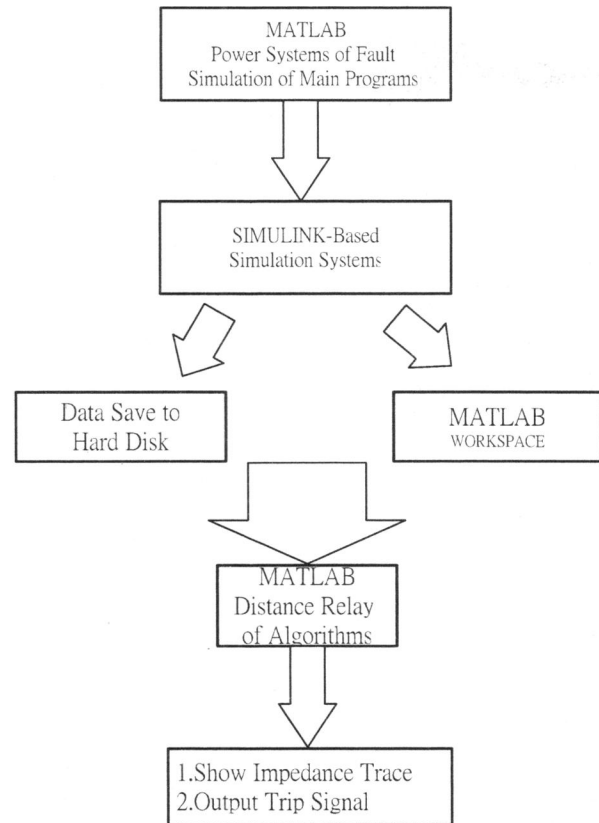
MATLAB
Power Systems of Fault
Simulation of Main Programs

SIMULINK-Based
Simulation Systems

Data Save to
Hard Disk

MATLAB
WORKSPACE

MATLAB
Distance Relay
of Algorithms

1.Show Impedance Trace
2.Output Trip Signal